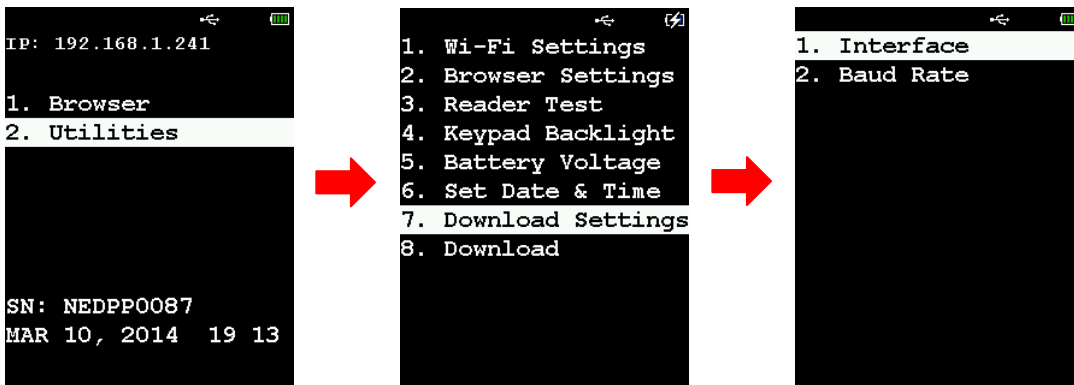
IP: 192.168.1.241

1. Browser
2. Utilities

SN: NEDPP0087
MAR 10, 2014 19 13

1. Wi-Fi Settings
2. Browser Settings
3. Reader Test
4. Keypad Backlight
5. Battery Voltage
6. Set Date & Time
7. Download Settings
8. Download

1. Interface
2. Baud Rate